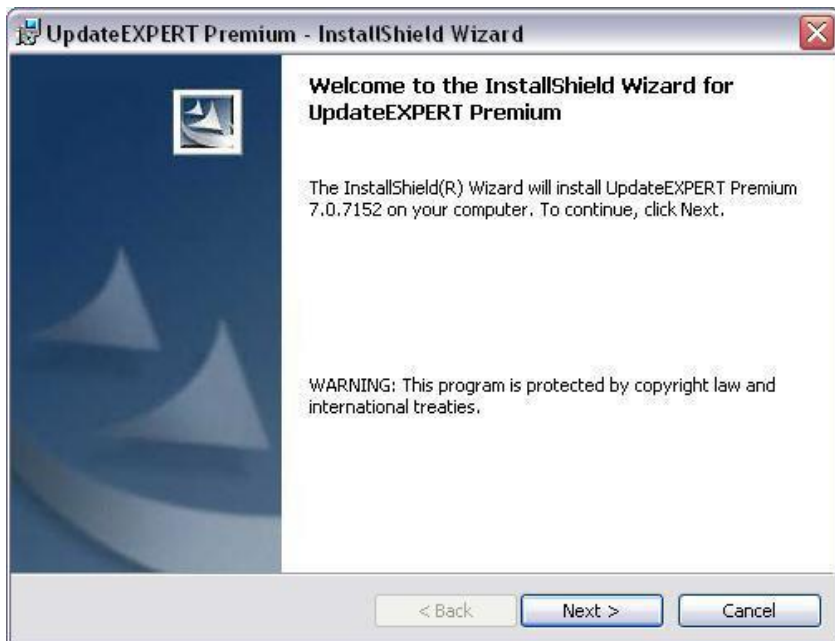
UpdateEXPERT Premium - InstallShield Wizard

Welcome to the InstallShield Wizard for UpdateEXPERT Premium

The InstallShield(R) Wizard will install UpdateEXPERT Premium 7.0.7152 on your computer. To continue, click Next.

WARNING: This program is protected by copyright law and international treaties.

< Back
Next >
Cancel